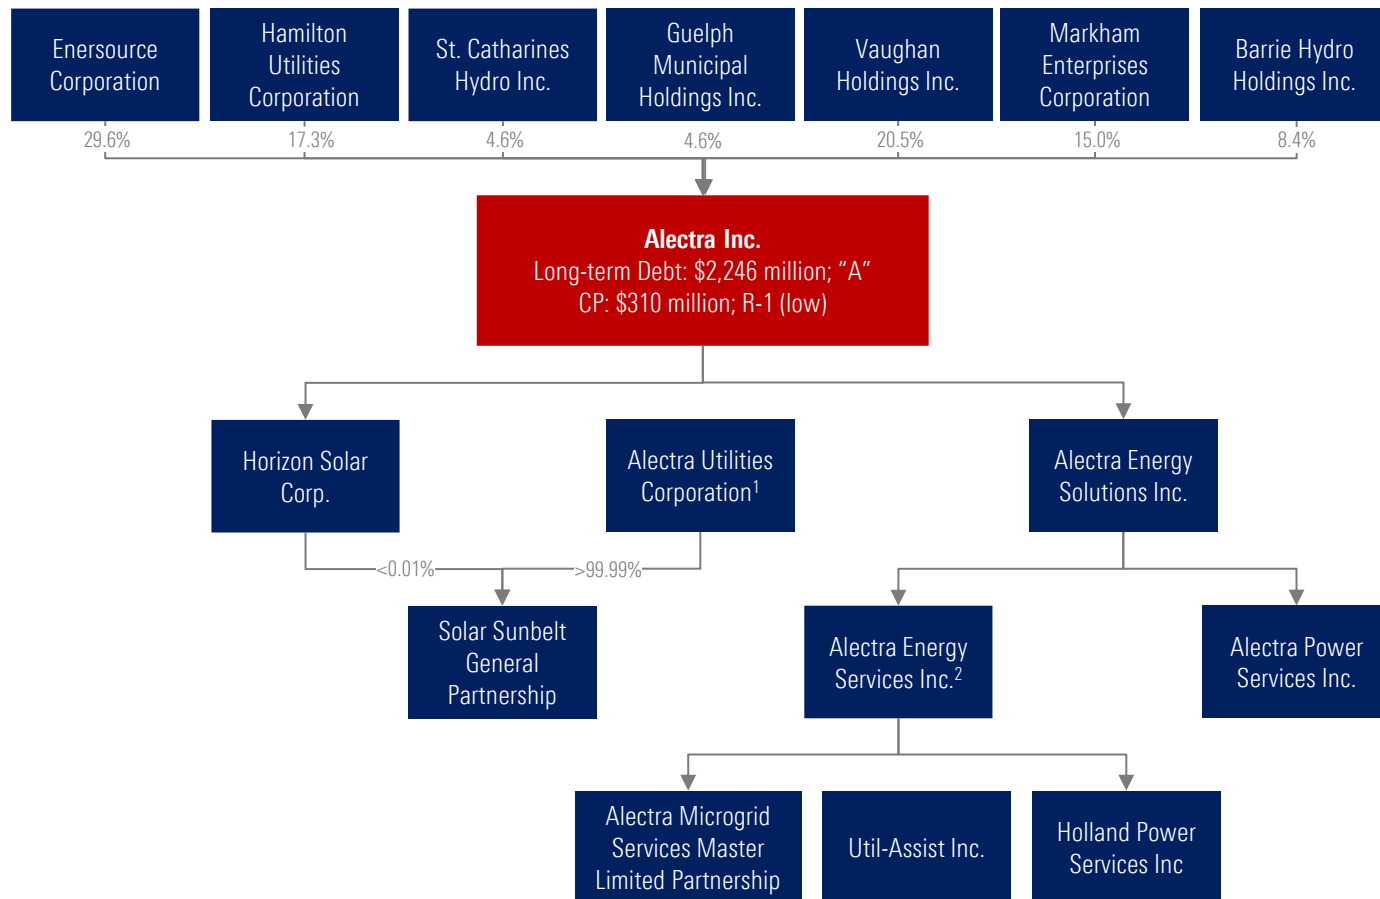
Enersource Corporation
29.6%

Hamilton Utilities Corporation
17.3%

St. Catharines Hydro Inc.
4.6%

Guelph Municipal Holdings Inc.
4.6%

Vaughan Holdings Inc.
20.5%

Markham Enterprises Corporation
15.0%

Barrie Hydro Holdings Inc.
8.4%

**Alectra Inc.**
Long-term Debt: $2,246 million; "A"
CP: $310 million; R-1 (low)

Horizon Solar Corp.

Alectra Utilities Corporation$^1$

Alectra Energy Solutions Inc.

<0.01%

>99.99%

Solar Sunbelt General Partnership

Alectra Energy Services Inc.$^2$

Alectra Power Services Inc.

Alectra Microgrid Services Master Limited Partnership

Util-Assist Inc.

Holland Power Services Inc